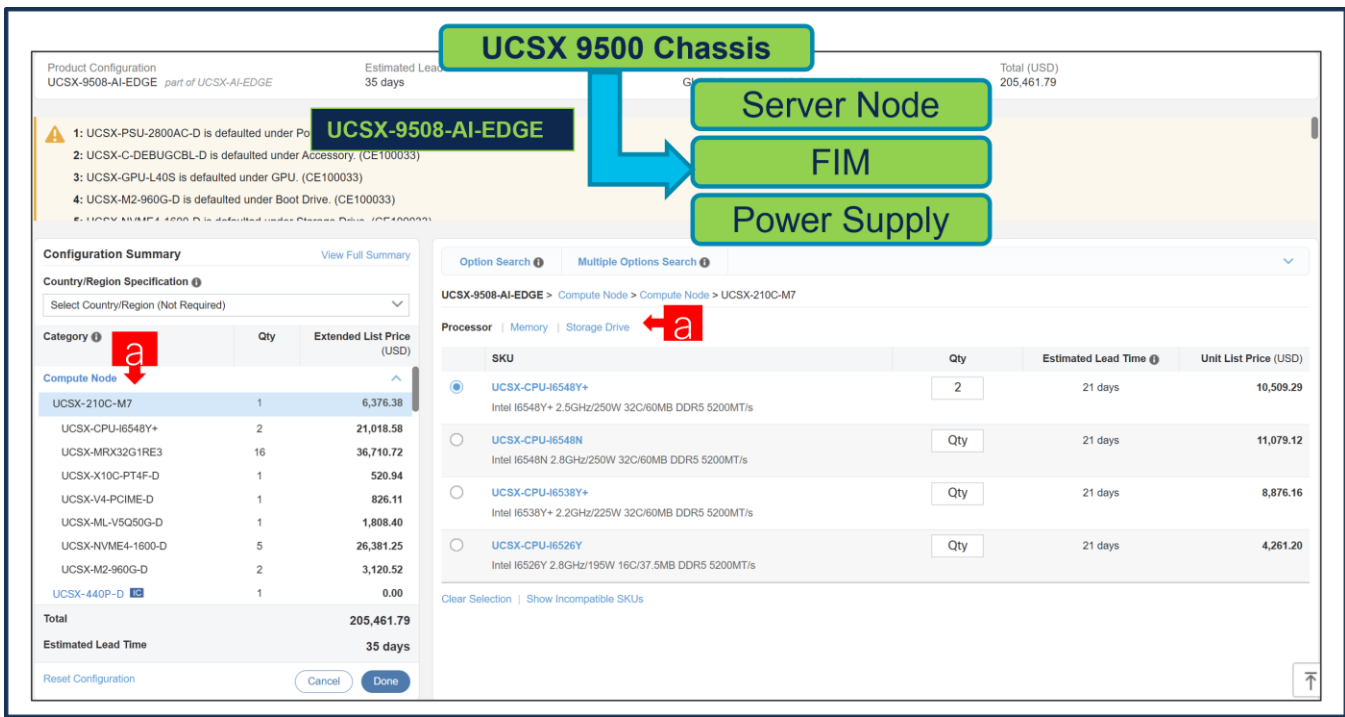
Product Configuration
UCSX-9508-AI-EDGE part of UCSX-AI-EDGE

Estimated Lead
35 days

Gl

Total (USD)
205,461.79

UCSX 9500 Chassis

Server Node

FIM

Power Supply

UCSX-9508-AI-EDGE

1: UCSX-PSU-2800AC-D is defaulted under Po
2: UCSX-C-DEBUGCBL-D is defaulted under Accessory. (CE100033)
3: UCSX-GPU-L40S is defaulted under GPU. (CE100033)
4: UCSX-M2-960G-D is defaulted under Boot Drive. (CE100033)
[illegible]

Configuration Summary
View Full Summary
Country/Region Specification
Select Country/Region (Not Required)

| Category | Qty | Extended List Price (USD) |
|---|---|---|
| Compute Node | | |
| UCSX-210C-M7 | 1 | 6,376.38 |
| UCSX-CPU-I6548Y+ | 2 | 21,018.58 |
| UCSX-MRX32G1RE3 | 16 | 36,710.72 |
| UCSX-X10C-PT4F-D | 1 | 520.94 |
| UCSX-V4-PCIME-D | 1 | 826.11 |
| UCSX-ML-V5Q50G-D | 1 | 1,808.40 |
| UCSX-NVME4-1600-D | 5 | 26,381.25 |
| UCSX-M2-960G-D | 2 | 3,120.52 |
| UCSX-440P-D IC | 1 | 0.00 |
| Total | | 205,461.79 |
| Estimated Lead Time | | 35 days |

a

Reset Configuration
Cancel
Done

Option Search
Multiple Options Search

UCSX-9508-AI-EDGE > Compute Node > Compute Node > UCSX-210C-M7

Processor | Memory | Storage Drive

a

| SKU | Qty | Estimated Lead Time | Unit List Price (USD) |
|---|---|---|---|
| UCSX-CPU-I6548Y+ Intel I6548Y+ 2.5GHz/250W 32C/60MB DDR5 5200MT/s | 2 | 21 days | 10,509.29 |
| UCSX-CPU-I6548N Intel I6548N 2.8GHz/250W 32C/60MB DDR5 5200MT/s | Qty | 21 days | 11,079.12 |
| UCSX-CPU-I6538Y+ Intel I6538Y+ 2.2GHz/225W 32C/60MB DDR5 5200MT/s | Qty | 21 days | 8,876.16 |
| UCSX-CPU-I6526Y Intel I6526Y 2.8GHz/195W 16C/37.5MB DDR5 5200MT/s | Qty | 21 days | 4,261.20 |

Clear Selection | Show Incompatible SKUs